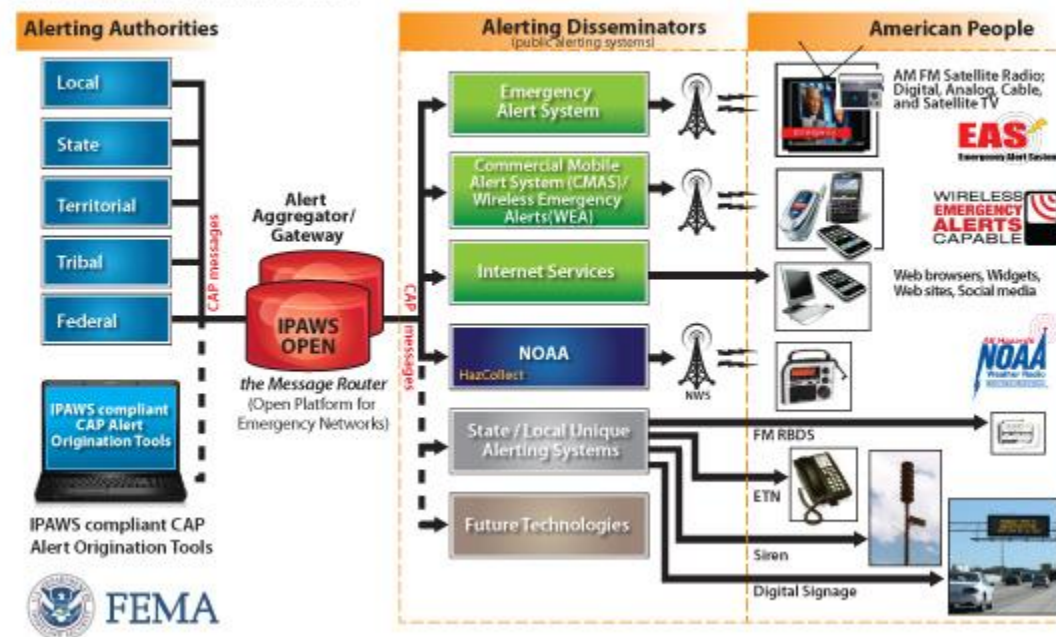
Alerting Authorities

Local

State

Territorial

Tribal

Federal

CAP messages

IPAWS compliant CAP Alert Origination Tools

IPAWS compliant CAP Alert Origination Tools

FEMA

Alert Aggregator/ Gateway

IPAWS OPEN

the Message Router (Open Platform for Emergency Networks)

CAP messages

Alerting Disseminators (public alerting systems)

Emergency Alert System

Commercial Mobile Alert System (CMAS)/ Wireless Emergency Alerts(WEA)

Internet Services

NOAA

HazCollect

NWS

State / Local Unique Alerting Systems

Future Technologies

American People

AM FM Satellite Radio; Digital, Analog, Cable, and Satellite TV

EAS

Emergency Alert System

WIRELESS EMERGENCY ALERTS CAPABLE

Web browsers, Widgets, Web sites, Social media

All Hazards NOAA Weather Radio

FM RBDS

ETN

Siren

Digital Signage